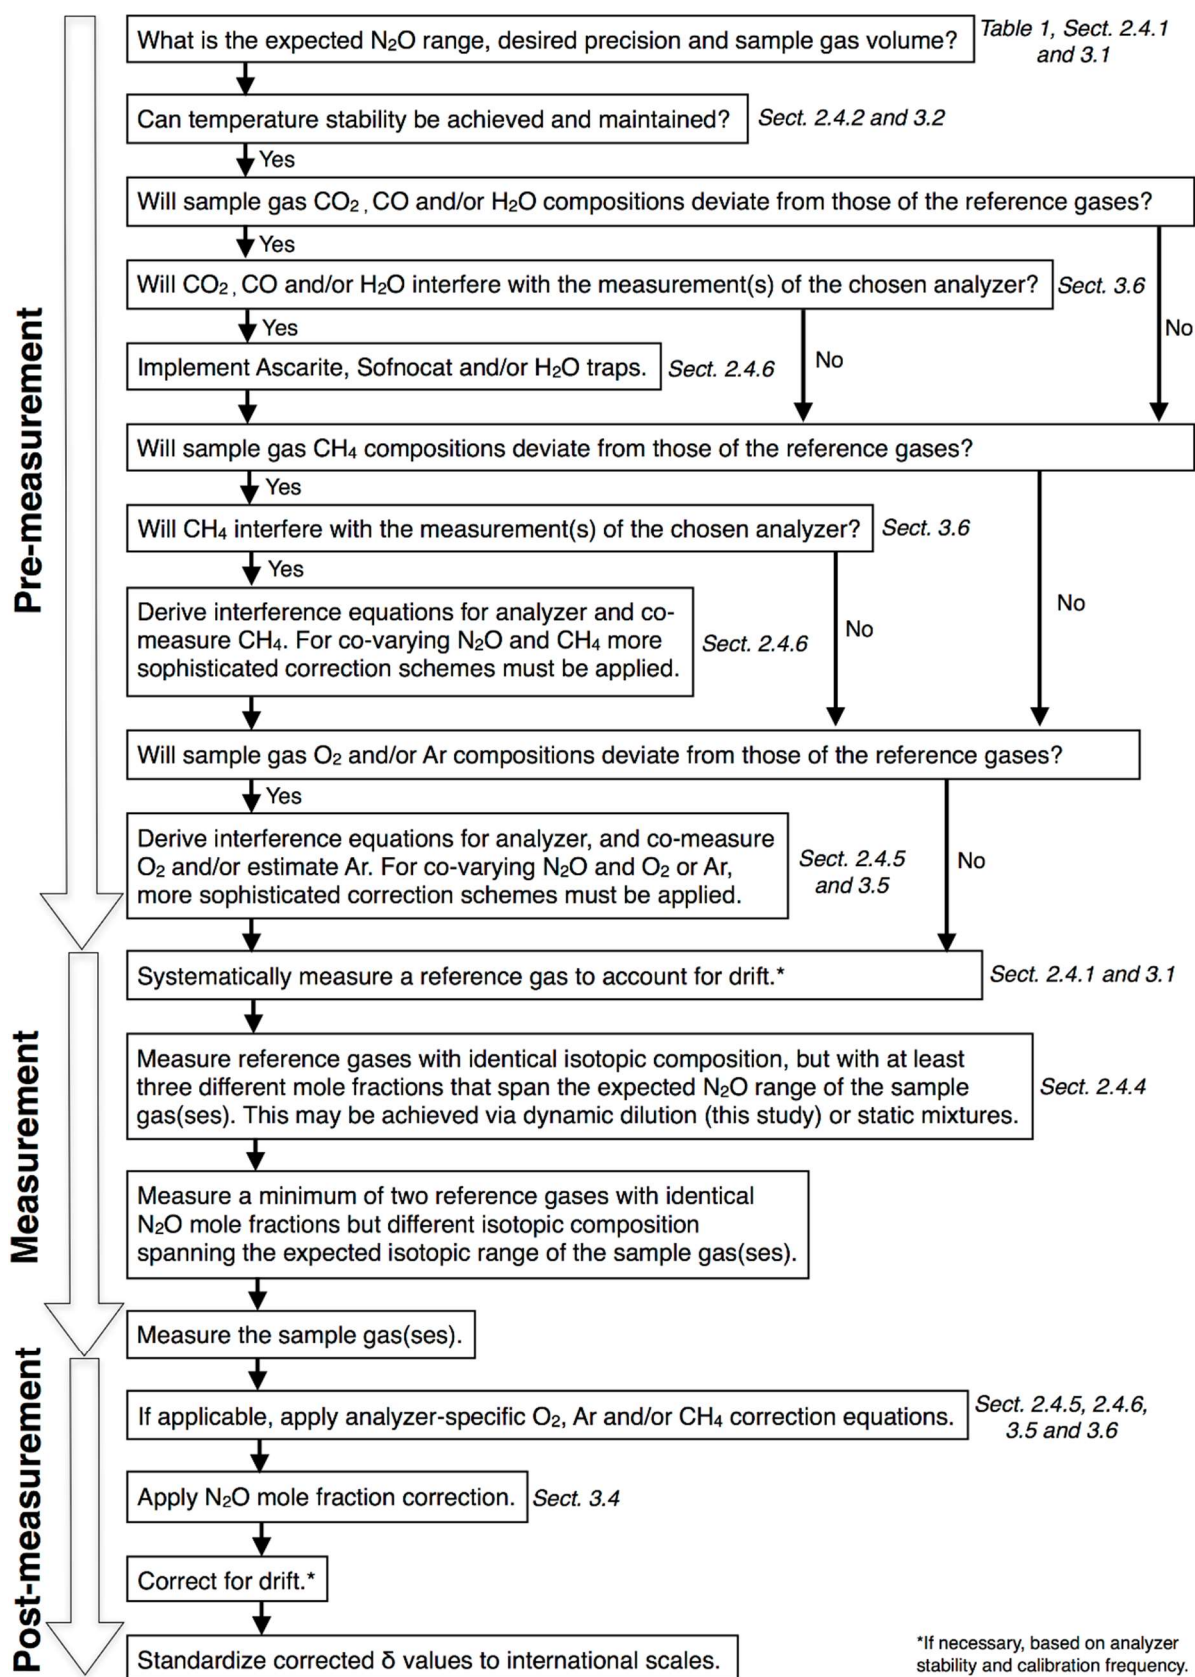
Pre-measurement

What is the expected $N_2O$ range, desired precision and sample gas volume? Table 1, Sect. 2.4.1 and 3.1

Can temperature stability be achieved and maintained? Sect. 2.4.2 and 3.2

Yes

Will sample gas $CO_2$, CO and/or $H_2O$ compositions deviate from those of the reference gases?

Yes

Will $CO_2$, CO and/or $H_2O$ interfere with the measurement(s) of the chosen analyzer? Sect. 3.6

No

Yes

Implement Ascarite, Sofnocat and/or $H_2O$ traps. Sect. 2.4.6

No

Will sample gas $CH_4$ compositions deviate from those of the reference gases?

Yes

Will $CH_4$ interfere with the measurement(s) of the chosen analyzer? Sect. 3.6

Yes

Derive interference equations for analyzer and co-measure $CH_4$. For co-varying $N_2O$ and $CH_4$ more sophisticated correction schemes must be applied. Sect. 2.4.6

No

No

Will sample gas $O_2$ and/or Ar compositions deviate from those of the reference gases?

Yes

Derive interference equations for analyzer, and co-measure $O_2$ and/or estimate Ar. For co-varying $N_2O$ and $O_2$ or Ar, more sophisticated correction schemes must be applied. Sect. 2.4.5 and 3.5

No

Measurement

Systematically measure a reference gas to account for drift.* Sect. 2.4.1 and 3.1

Measure reference gases with identical isotopic composition, but with at least three different mole fractions that span the expected $N_2O$ range of the sample gas(ses). This may be achieved via dynamic dilution (this study) or static mixtures. Sect. 2.4.4

Measure a minimum of two reference gases with identical $N_2O$ mole fractions but different isotopic composition spanning the expected isotopic range of the sample gas(ses).

Measure the sample gas(ses).

Post-measurement

If applicable, apply analyzer-specific $O_2$, Ar and/or $CH_4$ correction equations. Sect. 2.4.5, 2.4.6, 3.5 and 3.6

Apply $N_2O$ mole fraction correction. Sect. 3.4

Correct for drift.*

Standardize corrected δ values to international scales.

*If necessary, based on analyzer stability and calibration frequency.